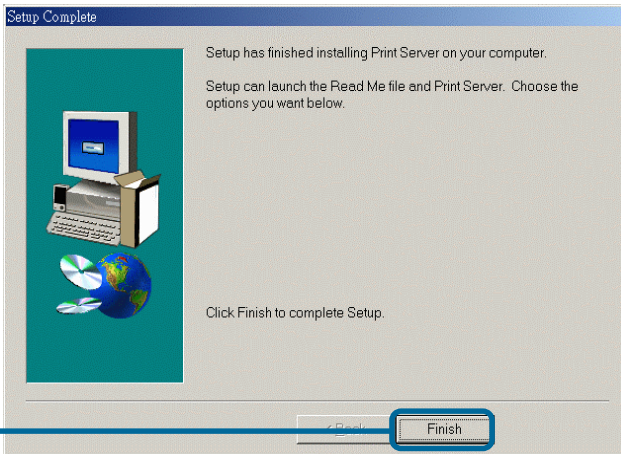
Setup Complete

Setup has finished installing Print Server on your computer.

Setup can launch the Read Me file and Print Server. Choose the options you want below.

Click Finish to complete Setup.

< Back

Finish